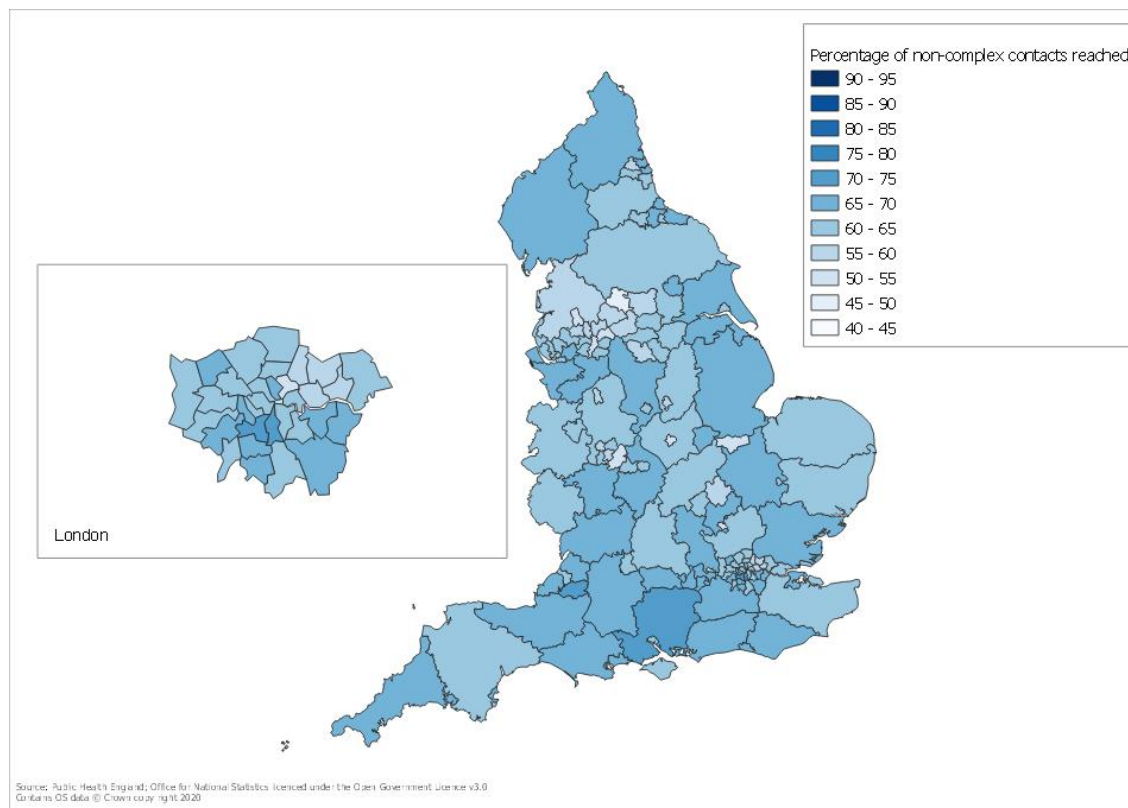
Percentage of non-complex contacts reached
90 - 95
85 - 90
80 - 85
75 - 80
70 - 75
65 - 70
60 - 65
55 - 60
50 - 55
45 - 50
40 - 45

London

Source: Public Health England; Office for National Statistics licenced under the Open Government Licence v3.0
Contains OS data © Crown copyright 2020